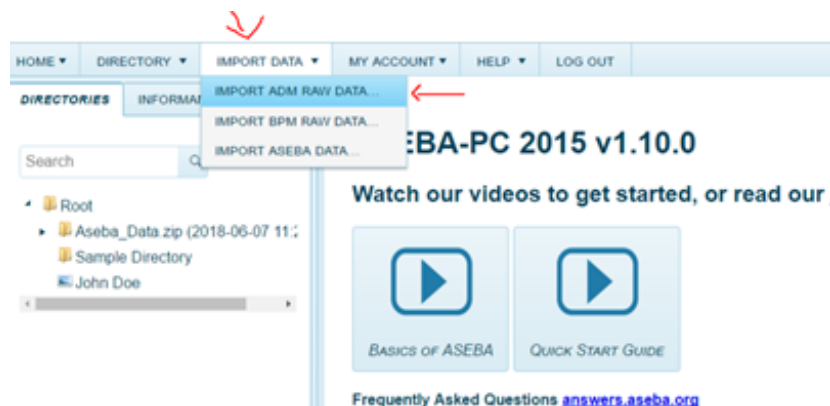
HOME ▾ DIRECTORY ▾ IMPORT DATA ▾ MY ACCOUNT ▾ HELP ▾ LOG OUT

DIRECTORIES INFORMA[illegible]

IMPORT ADM RAW DATA...
IMPORT BPM RAW DATA...
IMPORT ASEBA DATA...

Search

Root
Aseba_Data.zip (2018-06-07 11:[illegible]
Sample Directory
John Doe

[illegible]SEBA-PC 2015 v1.10.0

Watch our videos to get started, or read our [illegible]

BASICS OF ASEBA

QUICK START GUIDE

Frequently Asked Questions answers.aseba.org